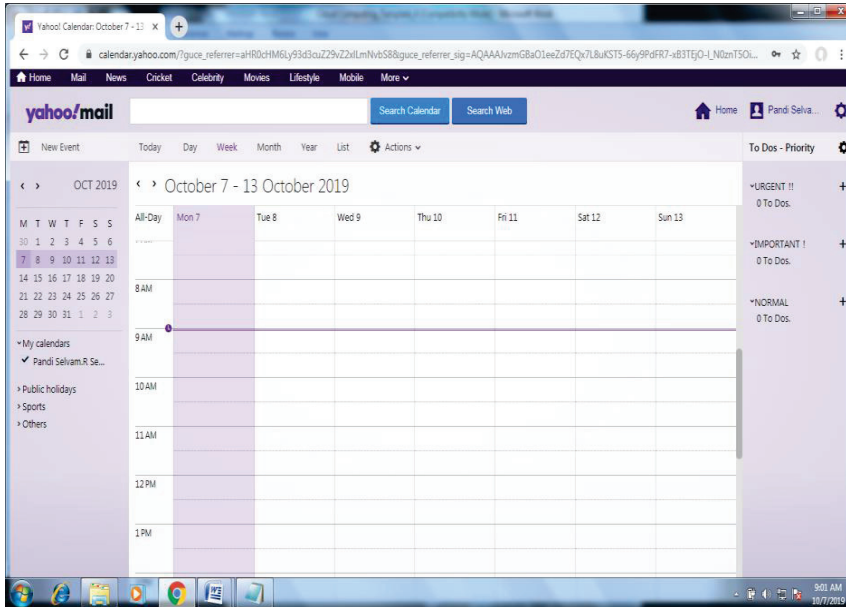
Yahoo! Calendar: October 7 - 13 ×

calendar.yahoo.com/?guce_referrer=aHR0cHM6Ly93d3cuZ29vZ2xlLmNvbS8&guce_referrer_sig=AQAAAJvzmGBaO1eeZd7EQx7L8uKST5-66y9PdFR7-xB3TEjO-I_N0znT5Oi...

Home Mail News Cricket Celebrity Movies Lifestyle Mobile More

yahoo!mail

Search Calendar Search Web

Home Pandi Selva...

New Event Today Day Week Month Year List Actions

To Dos - Priority

OCT 2019

October 7 - 13 October 2019

| M | T | W | T | F | S | S |
|---|---|---|---|---|---|---|
| 30 | 1 | 2 | 3 | 4 | 5 | 6 |
| 7 | 8 | 9 | 10 | 11 | 12 | 13 |
| 14 | 15 | 16 | 17 | 18 | 19 | 20 |
| 21 | 22 | 23 | 24 | 25 | 26 | 27 |
| 28 | 29 | 30 | 31 | 1 | 2 | 3 |

My calendars
Pandi Selvam.R Se...

Public holidays
Sports
Others

All-Day Mon 7 Tue 8 Wed 9 Thu 10 Fri 11 Sat 12 Sun 13

8 AM
9 AM
10 AM
11 AM
12 PM
1 PM

URGENT !!
0 To Dos.

IMPORTANT !
0 To Dos.

NORMAL
0 To Dos.

9:01 AM
10/7/2019